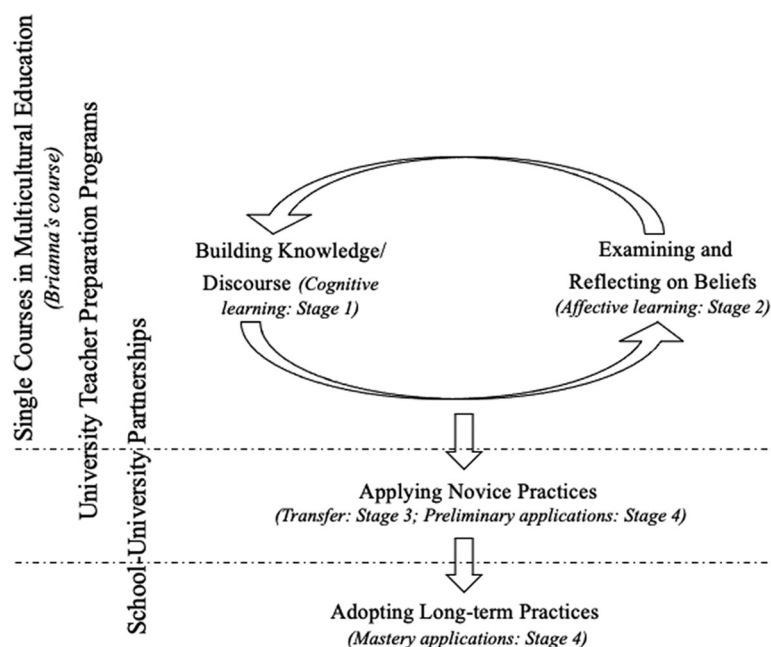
Single Courses in Multicultural Education
(Brianna's course)
University Teacher Preparation Programs
School-University Partnerships

Building Knowledge/ Discourse (Cognitive learning: Stage 1)

Examining and Reflecting on Beliefs (Affective learning: Stage 2)

Applying Novice Practices
(Transfer: Stage 3; Preliminary applications: Stage 4)

Adopting Long-term Practices
(Mastery applications: Stage 4)